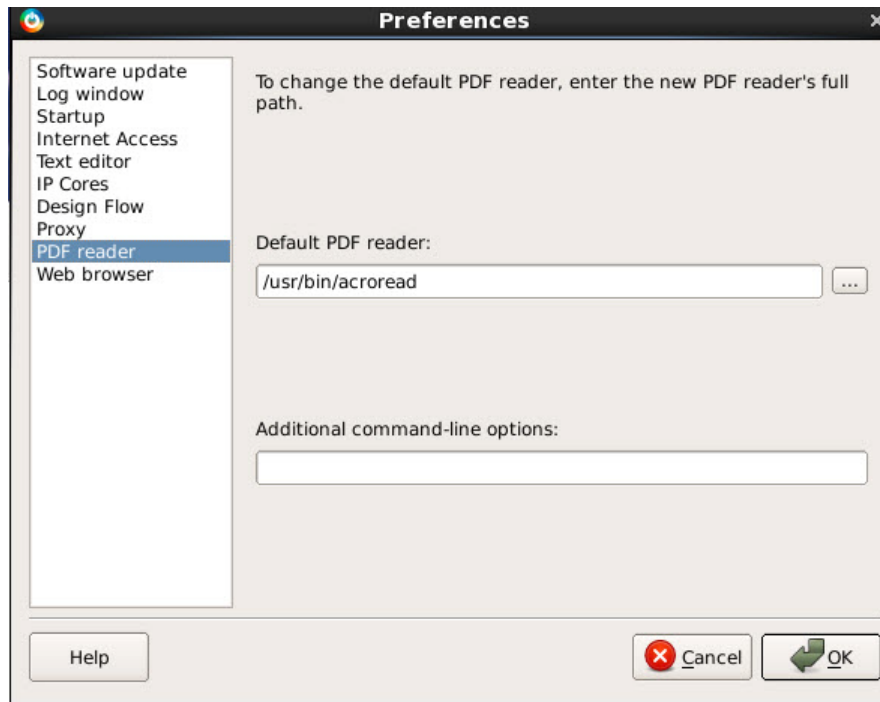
Preferences

Software update
Log window
Startup
Internet Access
Text editor
IP Cores
Design Flow
Proxy
PDF reader
Web browser

To change the default PDF reader, enter the new PDF reader's full path.

Default PDF reader:

/usr/bin/acroread

...

Additional command-line options:

Help

Cancel

OK